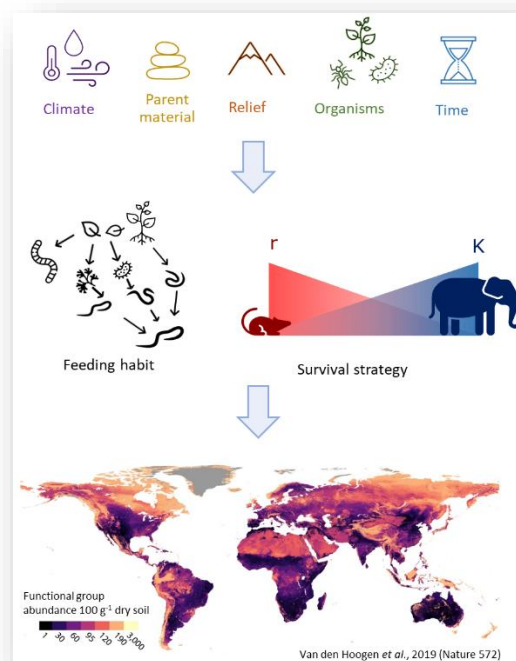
Climate

Parent material

Relief

Organisms

Time

Feeding habit

r

K

Survival strategy

Functional group abundance 100 g$^{-1}$ dry soil

1 30 60 95 120 190 3,000

Van den Hoogen *et al.*, 2019 (Nature 572)